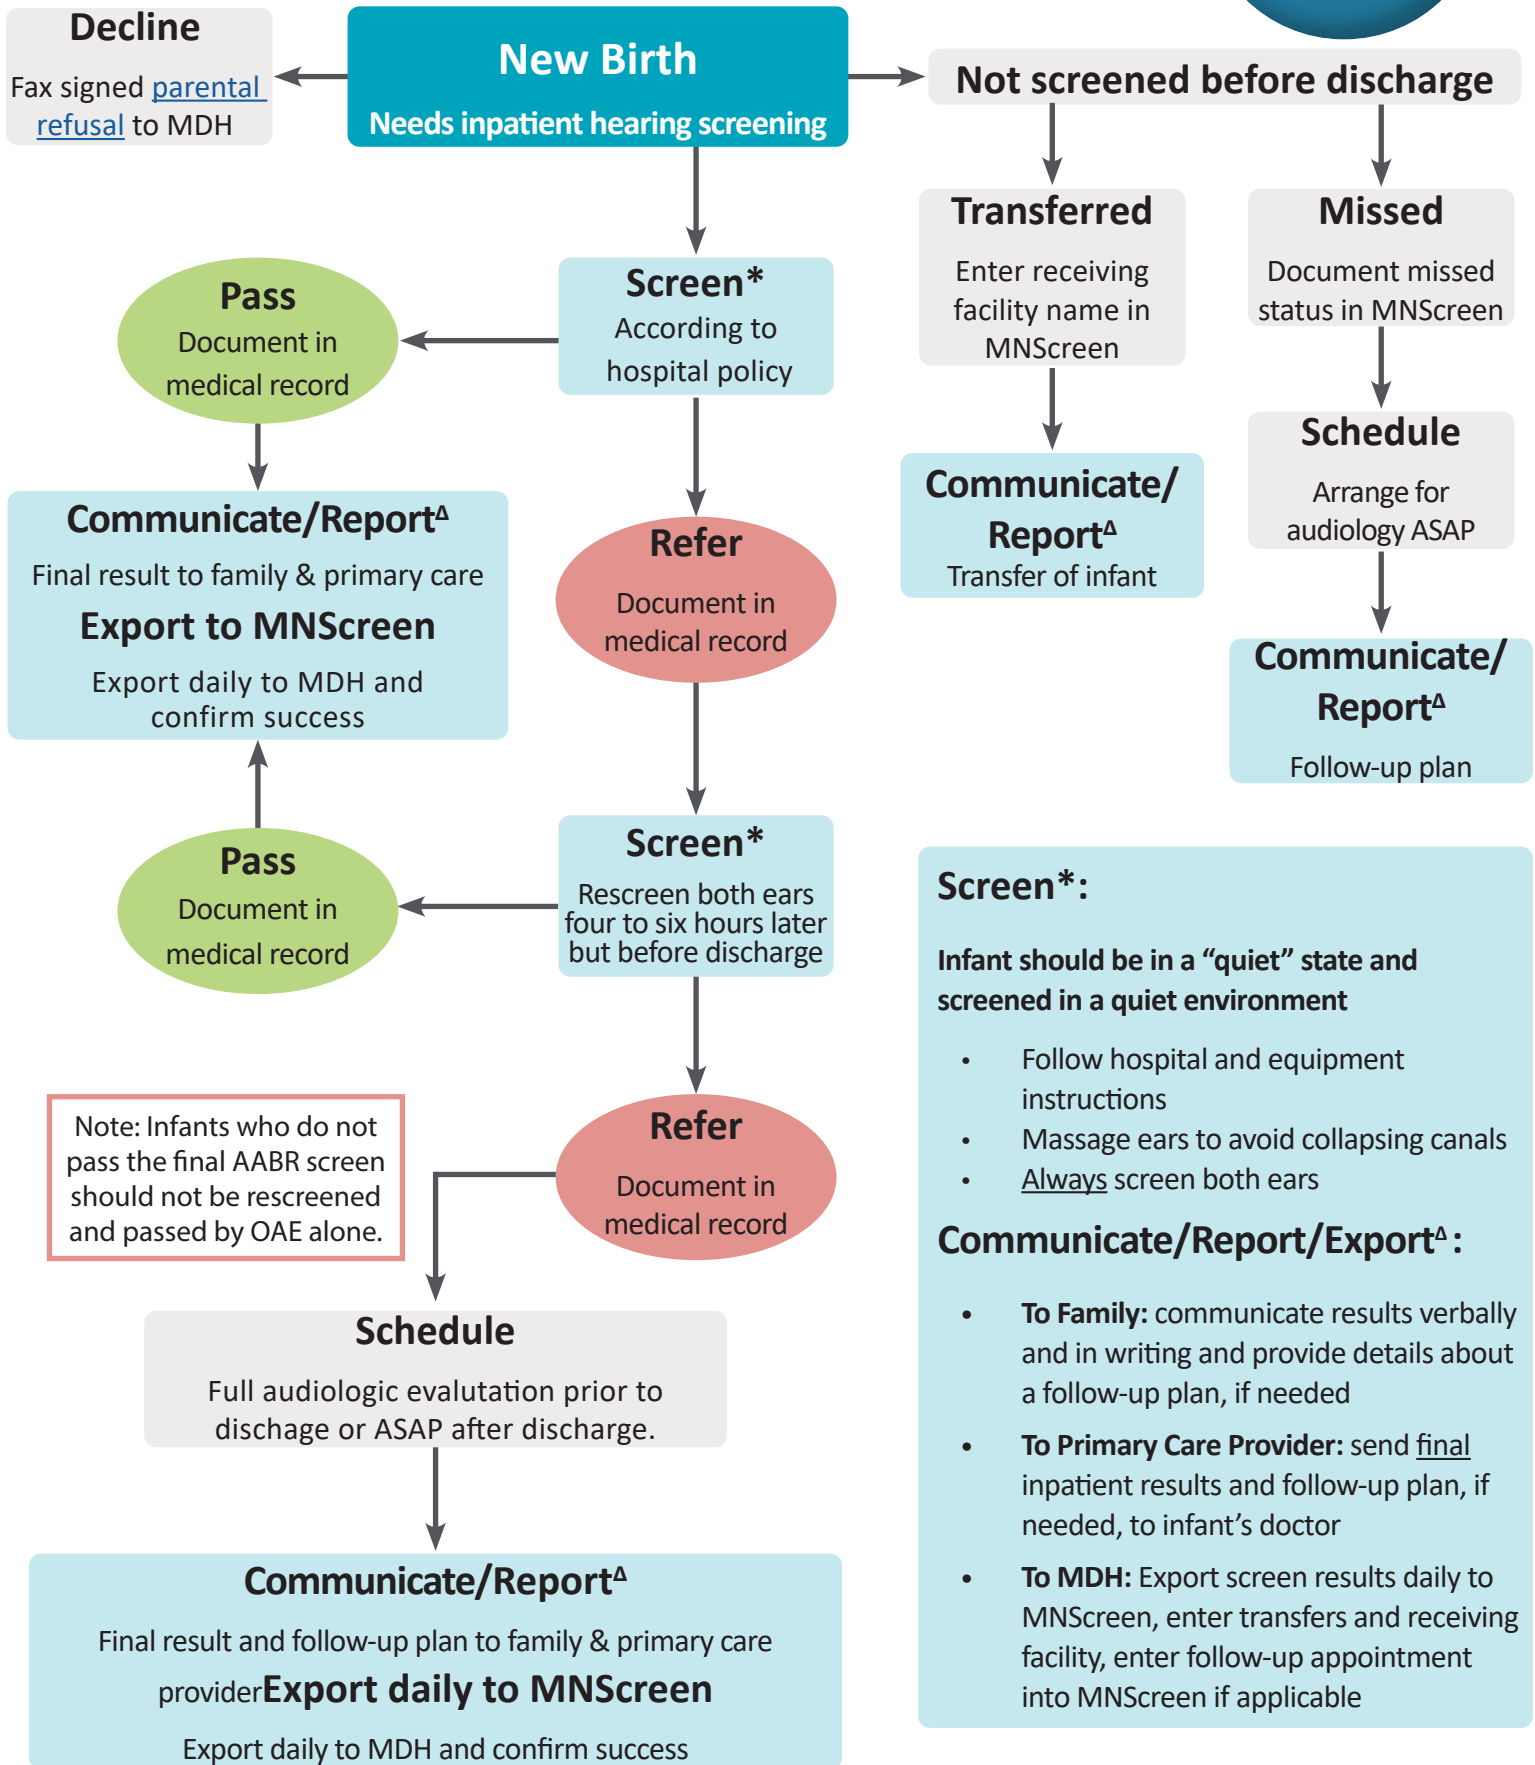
Decline

Fax signed parental refusal to MDH

New Birth

Needs inpatient hearing screening

Not screened before discharge

Transferred

Enter receiving facility name in MNScreen

Missed

Document missed status in MNScreen

Screen*

According to hospital policy

Pass

Document in medical record

Communicate/Report$^{\Delta}$

Final result to family & primary care

Export to MNScreen

Export daily to MDH and confirm success

Refer

Document in medical record

Communicate/Report$^{\Delta}$

Transfer of infant

Schedule

Arrange for audiology ASAP

Communicate/Report$^{\Delta}$

Follow-up plan

Pass

Document in medical record

Screen*

Rescreen both ears four to six hours later but before discharge

Screen*:

Infant should be in a “quiet” state and screened in a quiet environment

- Follow hospital and equipment instructions
- Massage ears to avoid collapsing canals
- Always screen both ears

Communicate/Report/Export$^{\Delta}$:

- To Family: communicate results verbally and in writing and provide details about a follow-up plan, if needed
- To Primary Care Provider: send final inpatient results and follow-up plan, if needed, to infant’s doctor
- To MDH: Export screen results daily to MNScreen, enter transfers and receiving facility, enter follow-up appointment into MNScreen if applicable

Note: Infants who do not pass the final AABR screen should not be rescreened and passed by OAE alone.

Refer

Document in medical record

Schedule

Full audiologic evalutation prior to dischage or ASAP after discharge.

Communicate/Report$^{\Delta}$

Final result and follow-up plan to family & primary care providerExport daily to MNScreen

Export daily to MDH and confirm success